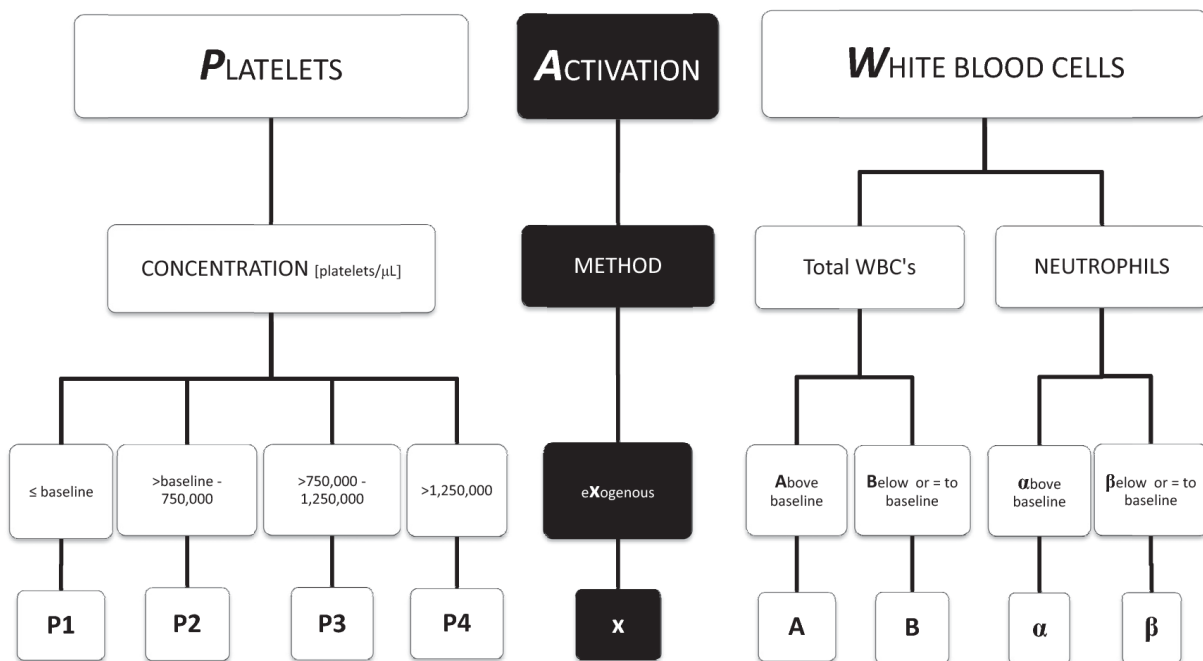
PLATELETS

ACTIVATION

WHITE BLOOD CELLS

CONCENTRATION [platelets/μL]

METHOD

Total WBC's

NEUTROPHILS

≤ baseline

>baseline - 750,000

>750,000 - 1,250,000

>1,250,000

eXogenous

Above baseline

Below or = to baseline

αbove baseline

βelow or = to baseline

P1

P2

P3

P4

x

A

B

α

β